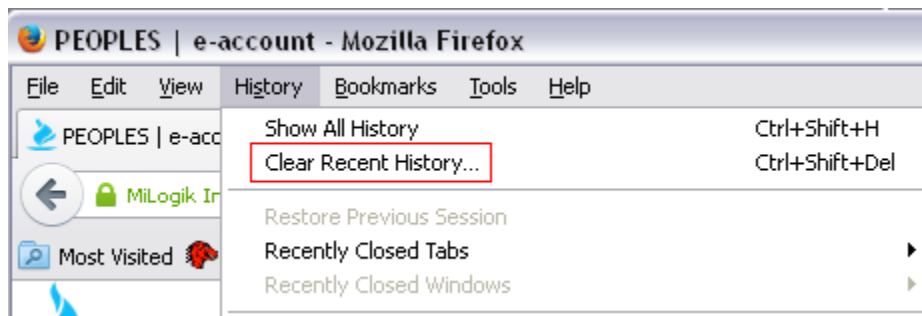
PEOPLES | e-account - Mozilla Firefox

File Edit View History Bookmarks Tools Help

PEOPLES | e-acc

MiLogik In

Most Visited

Show All History Ctrl+Shift+H
Clear Recent History... Ctrl+Shift+Del

Restore Previous Session
Recently Closed Tabs
Recently Closed Windows